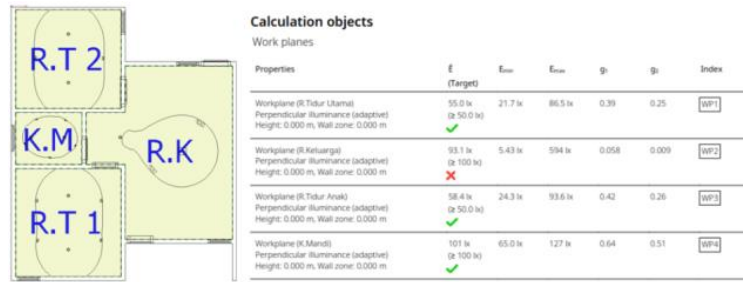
R.T 2

K.M

R.K

R.T 1

Calculation objects

Work planes

| Properties | Ē (Target) | $E_{min}$ | $E_{max}$ | $g_1$ | $g_2$ | Index |
|---|---|---|---|---|---|---|
| Workplane (R.Tidur Utama) Perpendicular illuminance (adaptive) Height: 0.000 m, Wall zone: 0.000 m | 55.0 lx (≥ 50.0 lx) ✓ | 21.7 lx | 86.5 lx | 0.39 | 0.25 | WP1 |
| Workplane (R.Ketuarga) Perpendicular illuminance (adaptive) Height: 0.000 m, Wall zone: 0.000 m | 93.1 lx (≥ 100 lx) ✗ | 5.43 lx | 594 lx | 0.058 | 0.009 | WP2 |
| Workplane (R.Tidur Anak) Perpendicular illuminance (adaptive) Height: 0.000 m, Wall zone: 0.000 m | 58.4 lx (≥ 50.0 lx) ✓ | 24.3 lx | 93.6 lx | 0.42 | 0.26 | WP3 |
| Workplane (K.Mandi) Perpendicular illuminance (adaptive) Height: 0.000 m, Wall zone: 0.000 m | 101 lx (≥ 100 lx) ✓ | 65.0 lx | 127 lx | 0.64 | 0.51 | WP4 |